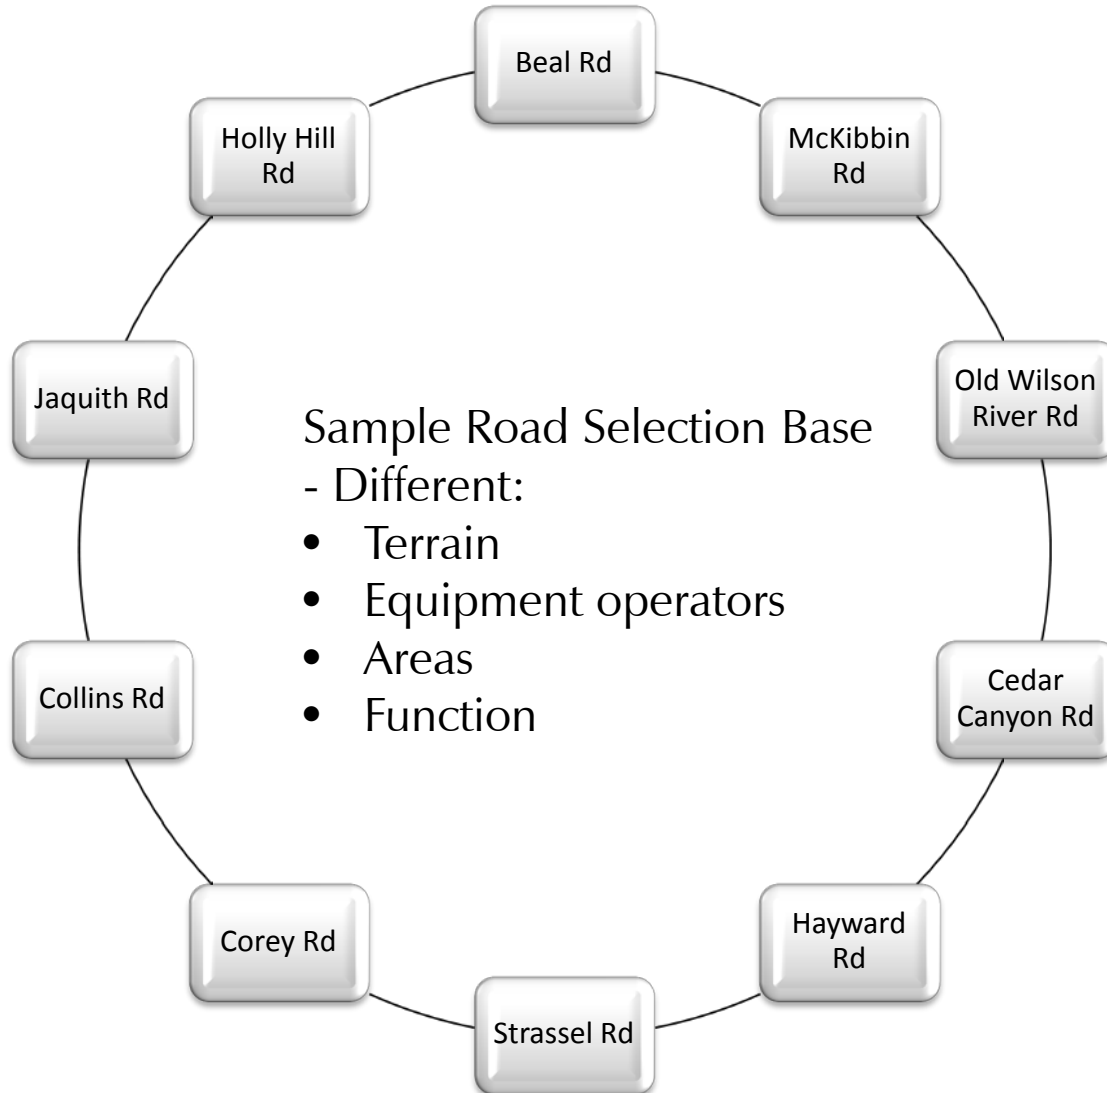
Beal Rd

McKibbin Rd

Old Wilson River Rd

Cedar Canyon Rd

Hayward Rd

Strassel Rd

Corey Rd

Collins Rd

Jaquith Rd

Holly Hill Rd

Sample Road Selection Base
- Different:
• Terrain
• Equipment operators
• Areas
• Function